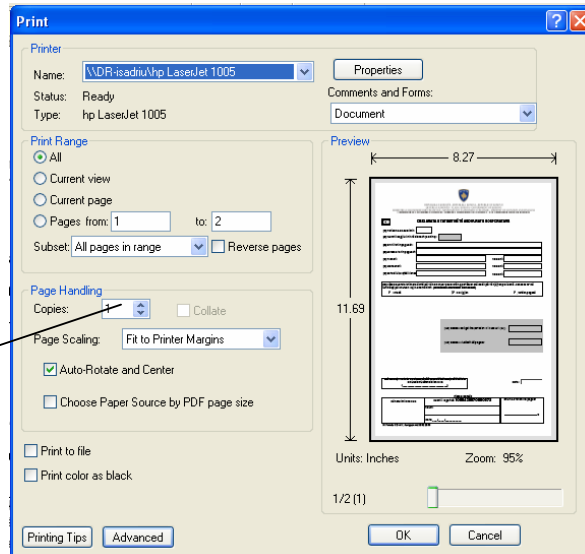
Print

Printer

Name: \\DR-isadriu\hp LaserJet 1005

Properties

Status: Ready

Type: hp LaserJet 1005

Comments and Forms:

Document

Print Range

All

Current view

Current page

Pages from: 1 to: 2

Subset: All pages in range

Reverse pages

Page Handling

Copies: 1

Collate

Page Scaling: Fit to Printer Margins

Auto-Rotate and Center

Choose Paper Source by PDF page size

Print to file

Print color as black

Preview

8.27

11.69

Units: Inches

Zoom: 95%

1/2 (1)

Printing Tips

Advanced

OK

Cancel